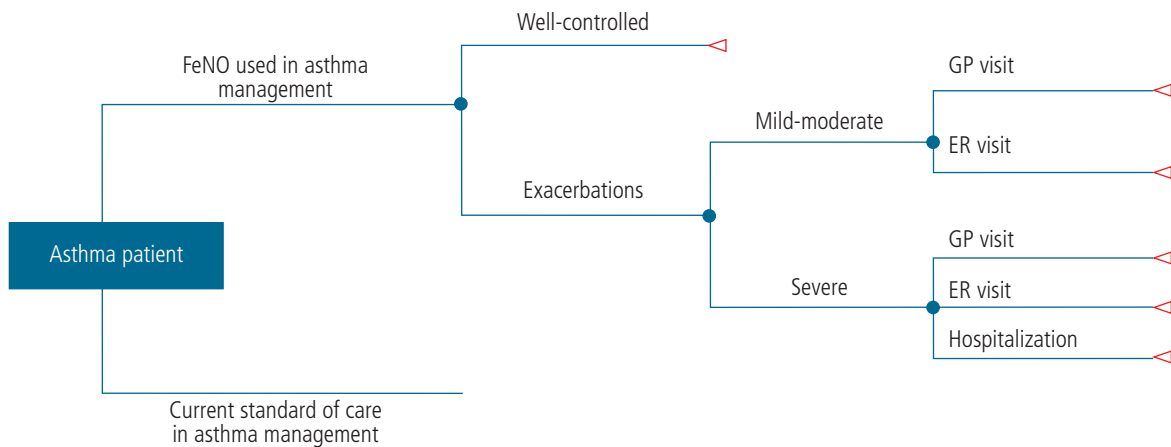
Asthma patient

FeNO used in asthma management

Well-controlled

Exacerbations

Mild-moderate

GP visit

ER visit

Severe

GP visit

ER visit

Hospitalization

Current standard of care in asthma management